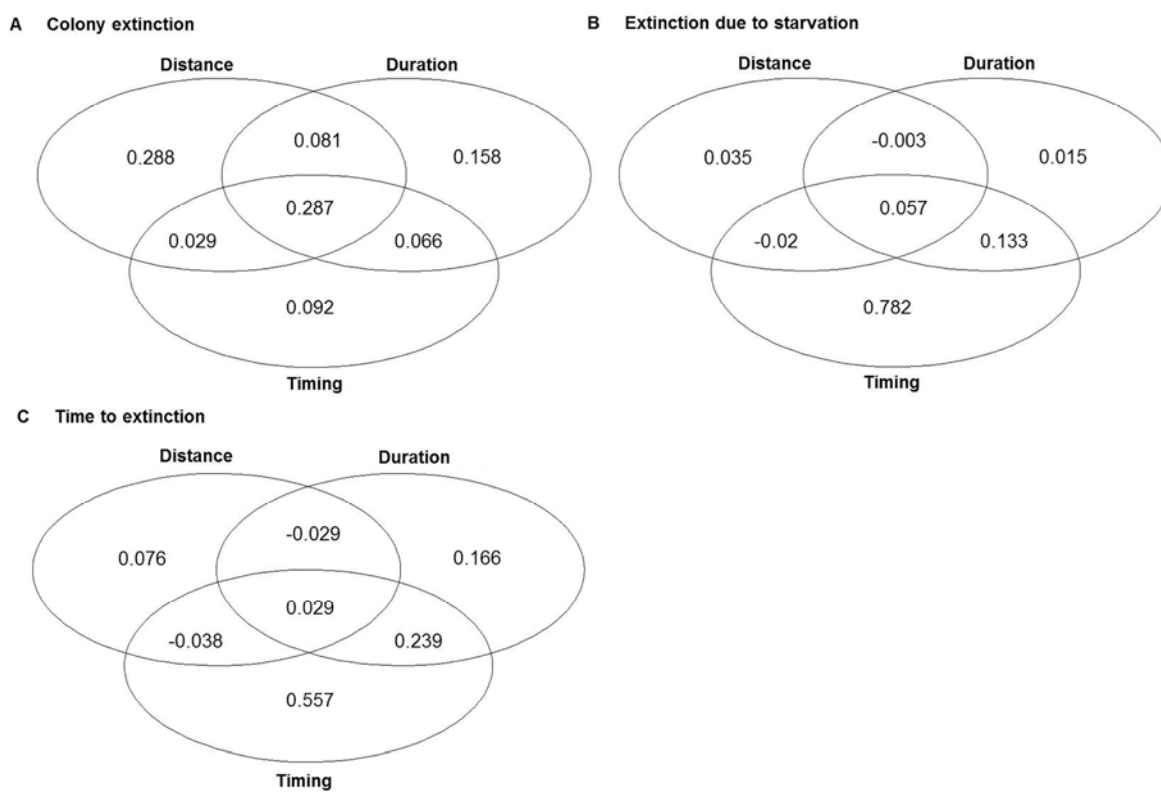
A Colony extinction

Distance

Duration

0.288

0.081

0.158

0.287

0.029

0.066

0.092

Timing

B Extinction due to starvation

Distance

Duration

0.035

-0.003

0.015

0.057

-0.02

0.133

0.782

Timing

C Time to extinction

Distance

Duration

0.076

-0.029

0.166

0.029

-0.038

0.239

0.557

Timing